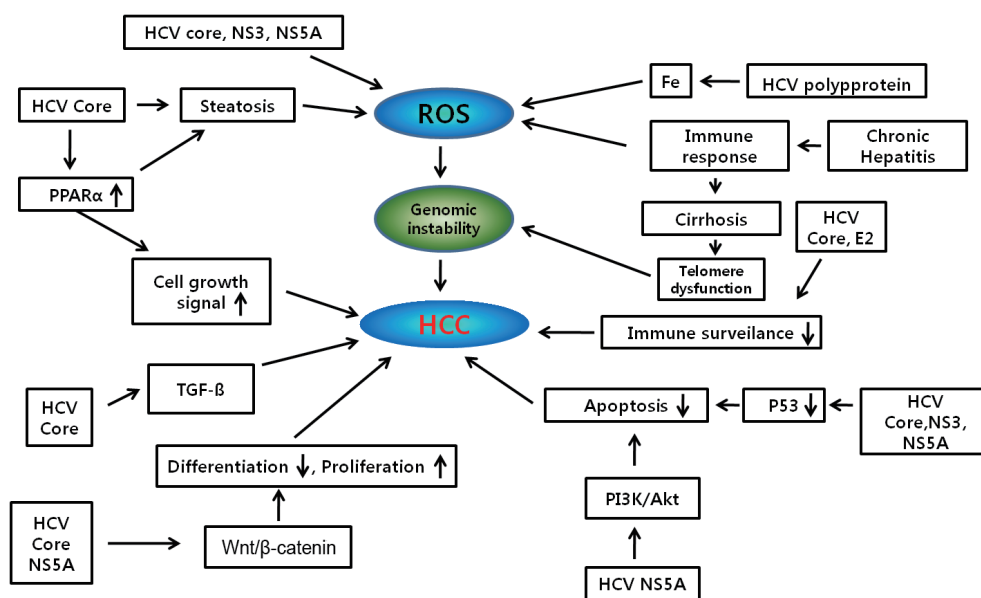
HCV core, NS3, NS5A

HCV Core

Steatosis

ROS

Fe

HCV polypprotein

PPARα ↑

Immune response

Chronic Hepatitis

Genomic instability

Cirrhosis

HCV Core, E2

Cell growth signal ↑

Telomere dysfunction

HCC

Immune surveilance ↓

HCV Core

TGF-ß

Apoptosis ↓

P53 ↓

HCV Core,NS3, NS5A

Differentiation ↓, Proliferation ↑

PI3K/Akt

HCV Core NS5A

Wnt/β-catenin

HCV NS5A